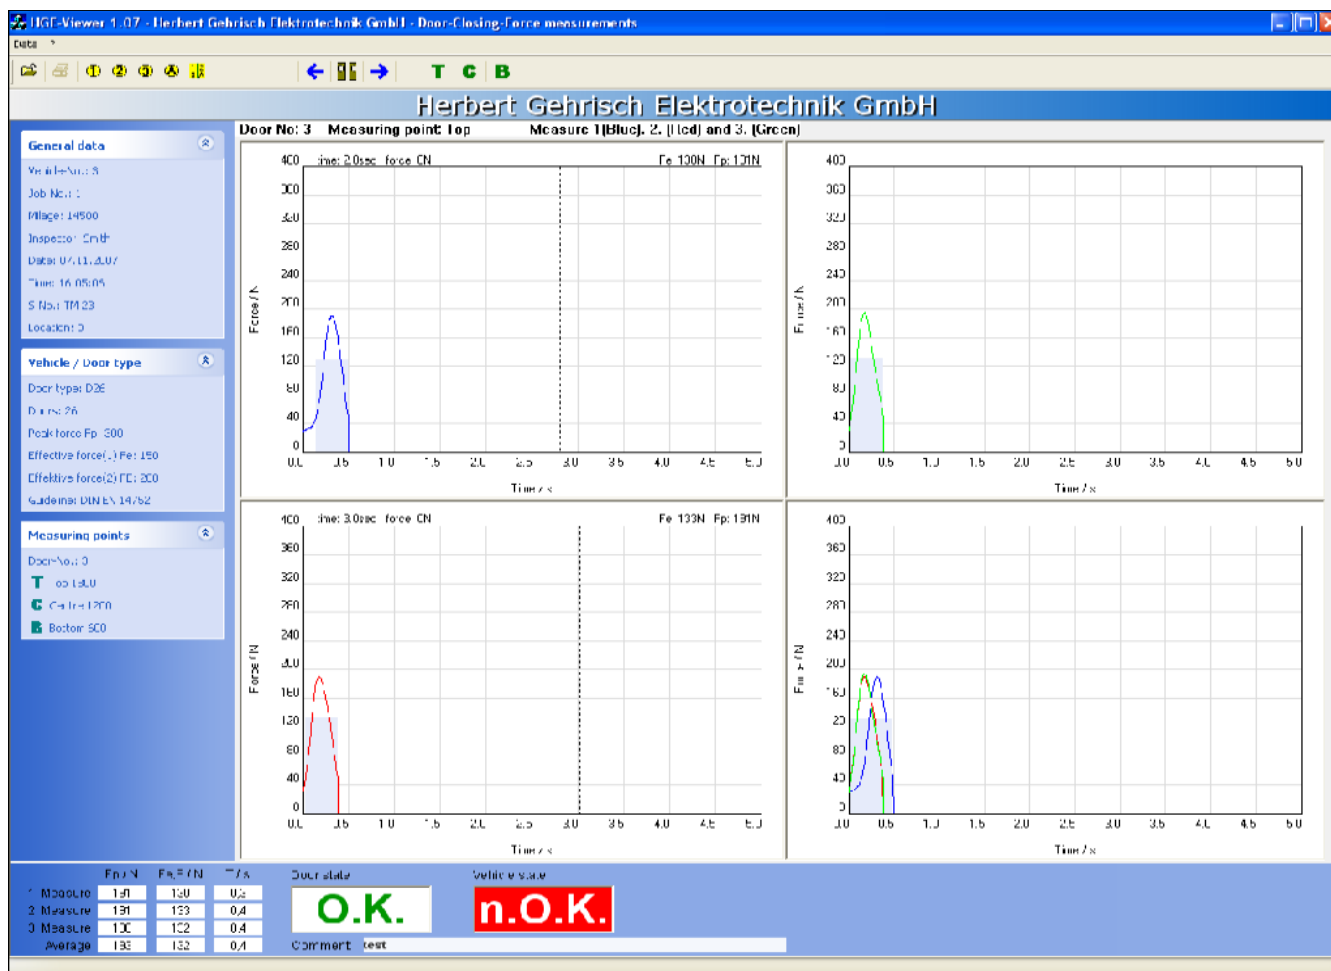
HGF-Viewer 1.07 - Herbert Gehrisch Elektrotechnik GmbH - Door-Closing-Force measurements

Data

T C B

Herbert Gehrisch Elektrotechnik GmbH

General data
Vehicle-No.: 3
Job No.: 1
Milage: 14500
Inspector: Smith
Date: 07.11.2007
Time: 16:05:05
S No.: TM 23
Location: 3

Vehicle / Door type
Door type: D26
Doors: 26
Peak force Fp: 300
Effective force(1) Fe: 150
Effektive force(2) FE: 200
Guideline: DIN EN 14752

Measuring points
Door-No.: 3
T Top 1800
C Centre 1200
B Bottom 500

Door No: 3 Measuring point: Top Measure 1(Blue), 2. (Red) and 3. (Green)

400 Time: 2.0sec Force CN Fe 130N Fp: 131N
360
320
280
240
200
160
120
80
40
0
Force / N
0.0 0.5 1.0 1.5 2.0 2.5 3.0 3.5 4.0 4.5 5.0
Time / s

400
360
320
280
240
200
160
120
80
40
0
Force / N
0.0 0.5 1.0 1.5 2.0 2.5 3.0 3.5 4.0 4.5 5.0
Time / s

400 Time: 3.0sec Force CN Fe 133N Fp: 131N
360
320
280
240
200
160
120
80
40
0
Force / N
0.0 0.5 1.0 1.5 2.0 2.5 3.0 3.5 4.0 4.5 5.0
Time / s

400
360
320
280
240
200
160
120
80
40
0
Force / N
0.0 0.5 1.0 1.5 2.0 2.5 3.0 3.5 4.0 4.5 5.0
Time / s

| | Fp / N | Fe,F / N | T / s |
|---|---|---|---|
| 1 Measure | 131 | 130 | 0,3 |
| 2 Measure | 131 | 133 | 0,4 |
| 3 Measure | 130 | 132 | 0,4 |
| Average | 133 | 132 | 0,4 |

Door state
O.K.
Vehicle state
n.O.K.
Comment test